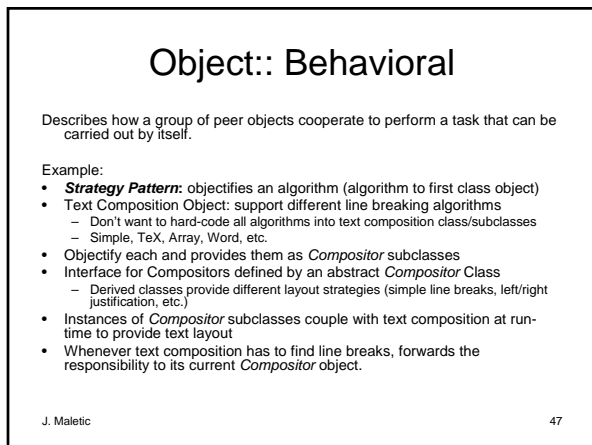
Object:: Behavioral

Describes how a group of peer objects cooperate to perform a task that can be carried out by itself.

Example:
- **Strategy Pattern:** objectifies an algorithm (algorithm to first class object)
- Text Composition Object: support different line breaking algorithms
  - Don't want to hard-code all algorithms into text composition class/subclasses
  - Simple, TeX, Array, Word, etc.
- Objectify each and provides them as *Compositor* subclasses
- Interface for Compositors defined by an abstract *Compositor* Class
  - Derived classes provide different layout strategies (simple line breaks, left/right justification, etc.)
- Instances of *Compositor* subclasses couple with text composition at run-time to provide text layout
- Whenever text composition has to find line breaks, forwards the responsibility to its current *Compositor* object.

J. Maletic

47